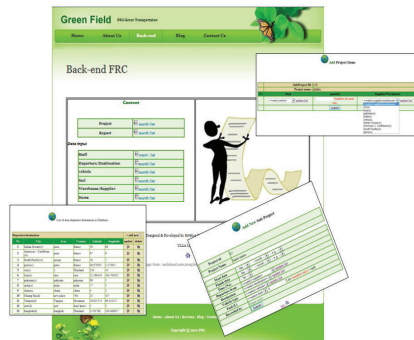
Green Field FRC-Green Transportation

Home About Us Back-end Blog Contact Us

Back-end FRC

Content

Project Search / List

Report Search / List

Data Input

Staff Search / List

Departure/Destination Search / List

vehicle Search / List

fuel Search / List

Warehouse/Supplier Search / List

Route Search / List

Add Project Items

Sub Project ID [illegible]

Project name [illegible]

Add New Sub Project

List of data departure/destination in database

Departure/Destination

Add new

Home | About Us | Services | Blog | Contact Us

Copyright © 2010 FRC